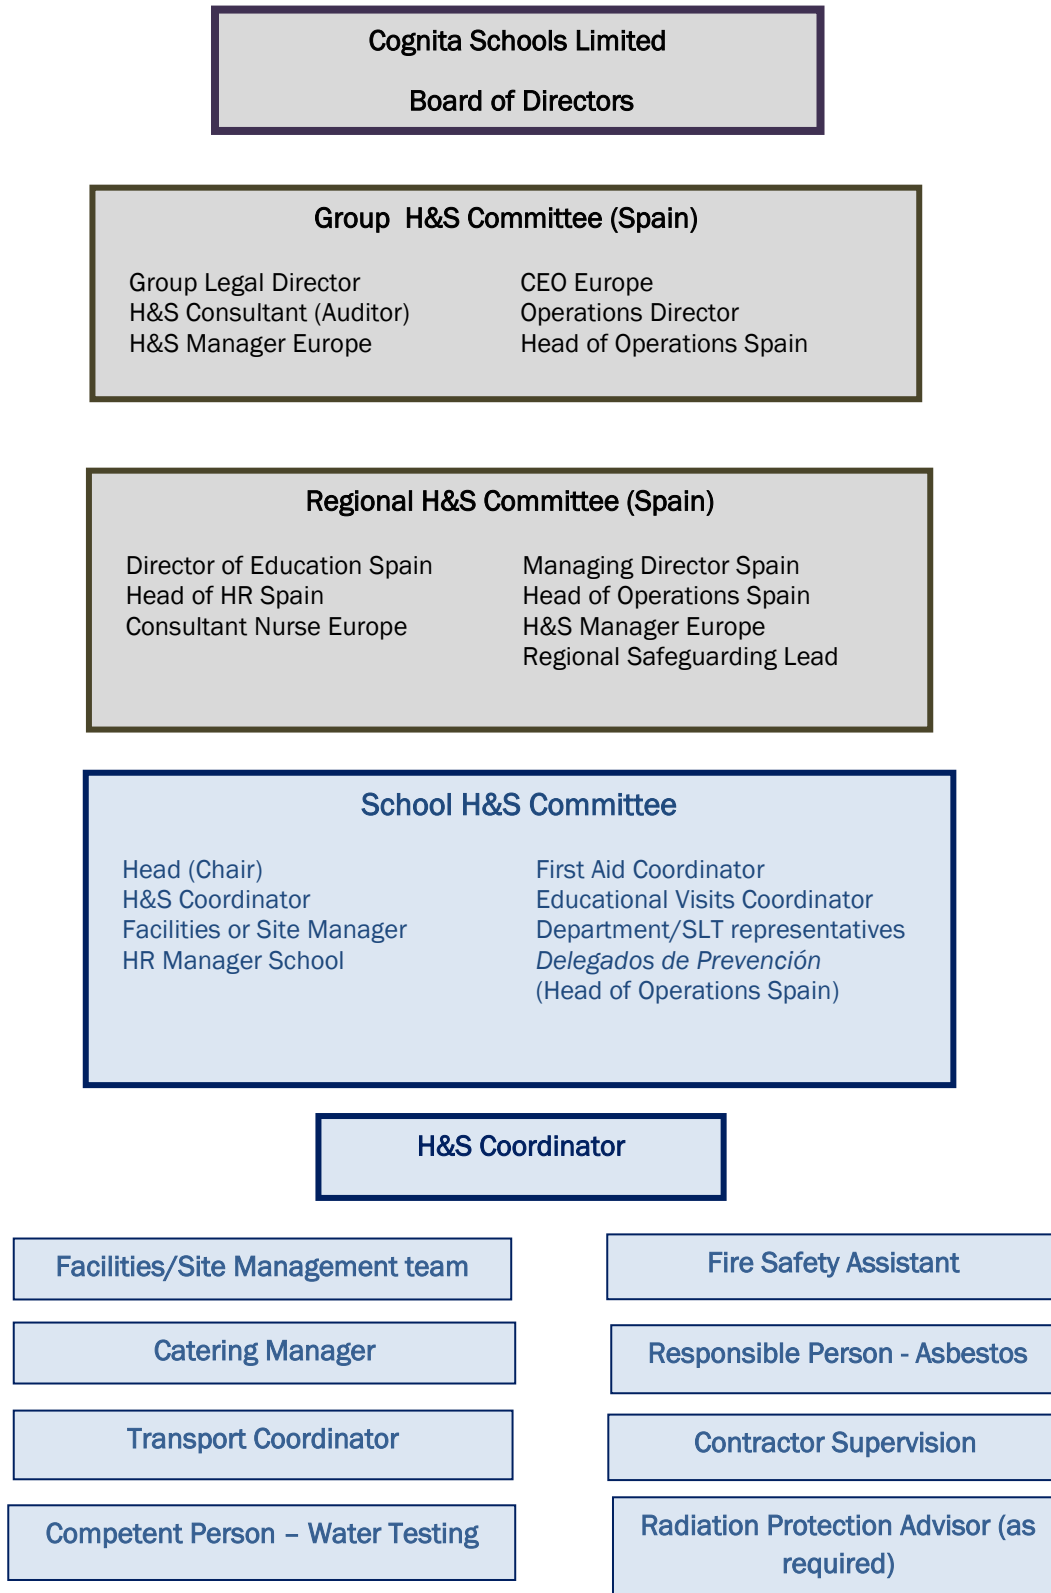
Cognita Schools Limited

Board of Directors

Group H&S Committee (Spain)

Group Legal Director
H&S Consultant (Auditor)
H&S Manager Europe

CEO Europe
Operations Director
Head of Operations Spain

Regional H&S Committee (Spain)

Director of Education Spain
Head of HR Spain
Consultant Nurse Europe

Managing Director Spain
Head of Operations Spain
H&S Manager Europe
Regional Safeguarding Lead

School H&S Committee

Head (Chair)
H&S Coordinator
Facilities or Site Manager
HR Manager School

First Aid Coordinator
Educational Visits Coordinator
Department/SLT representatives
Delegados de Prevención
(Head of Operations Spain)

H&S Coordinator

Facilities/Site Management team

Catering Manager

Transport Coordinator

Competent Person – Water Testing

Fire Safety Assistant

Responsible Person - Asbestos

Contractor Supervision

Radiation Protection Advisor (as required)